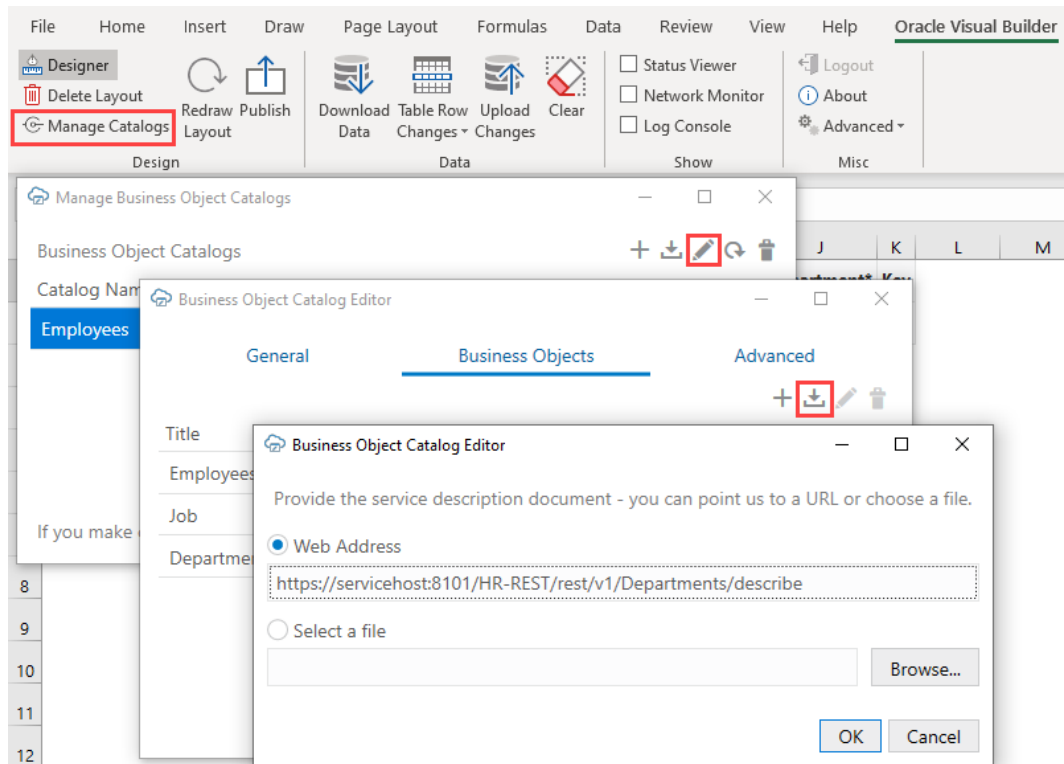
File Home Insert Draw Page Layout Formulas Data Review View Help Oracle Visual Builder

Designer
Delete Layout
Manage Catalogs
Redraw Layout
Publish
Design

Download Data
Table Row Changes
Upload Changes
Clear
Data

Status Viewer
Network Monitor
Log Console
Show

Logout
About
Advanced
Misc

Manage Business Object Catalogs

Business Object Catalogs

Catalog Nam

Employees

If you make

J K L M

8
9
10
11
12

Business Object Catalog Editor

General Business Objects Advanced

Title
Employees
Job
Departme

Business Object Catalog Editor

Provide the service description document - you can point us to a URL or choose a file.

Web Address

https://servicehost:8101/HR-REST/rest/v1/Departments/describe

Select a file

Browse...

OK Cancel